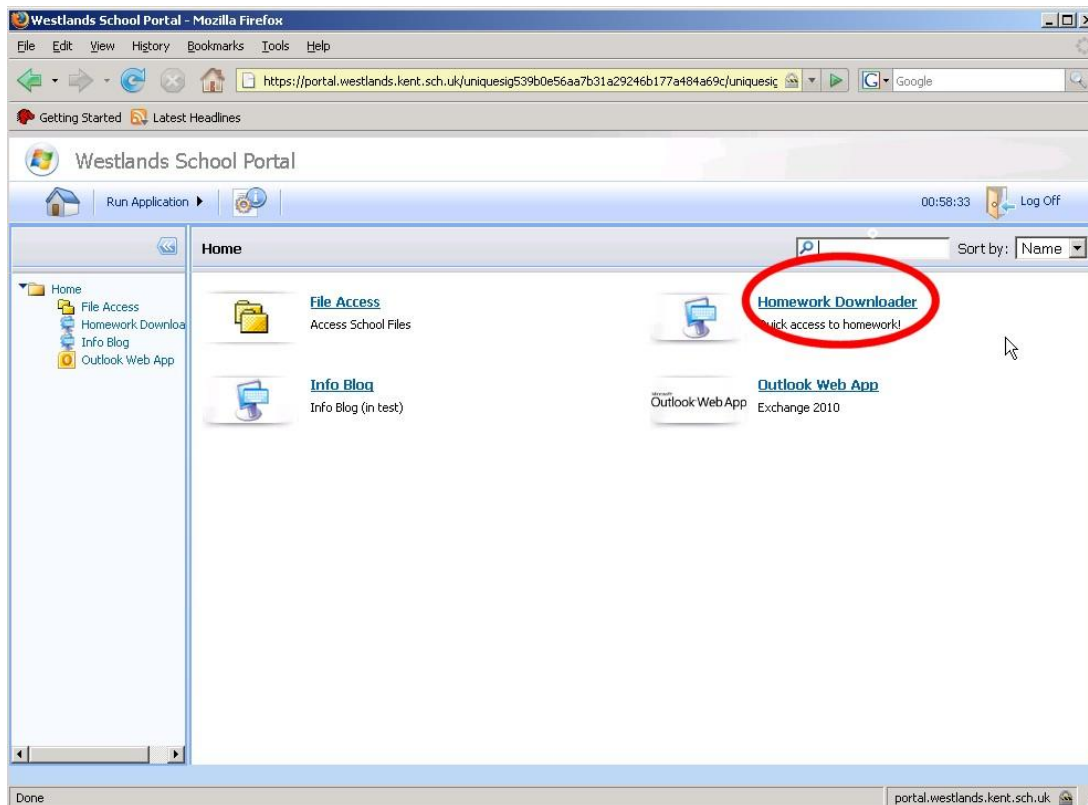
Westlands School Portal - Mozilla Firefox

File Edit View History Bookmarks Tools Help

https://portal.westlands.kent.sch.uk/uniquesig539b0e56aa7b31a29246b177a484a69c/uniquesig

Google

Getting Started Latest Headlines

Westlands School Portal

Run Application ▶

00:58:33 Log Off

Home

Sort by: Name

Home
File Access
Homework Downloa
Info Blog
Outlook Web App

File Access
Access School Files

Homework Downloader
Quick access to homework!

Info Blog
Info Blog (in test)

Outlook Web App
Outlook Web App
Exchange 2010

Done

portal.westlands.kent.sch.uk